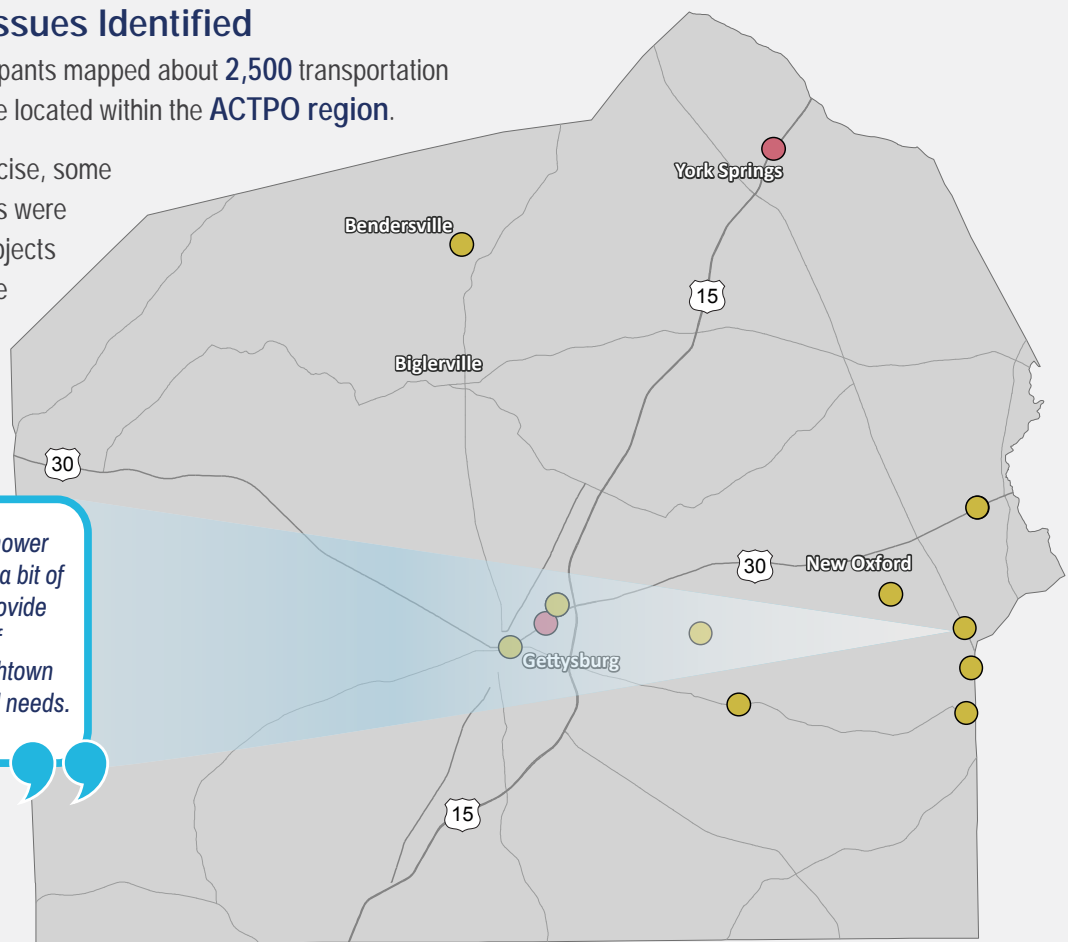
ssues Identified

pants mapped about 2,500 transportation e located within the ACTPO region.

cise, some s were jects e

York Springs
Bendersville
15
Biglerville
30
ower a bit of ovide f htown l needs.
30
New Oxford
Gettysburg
15